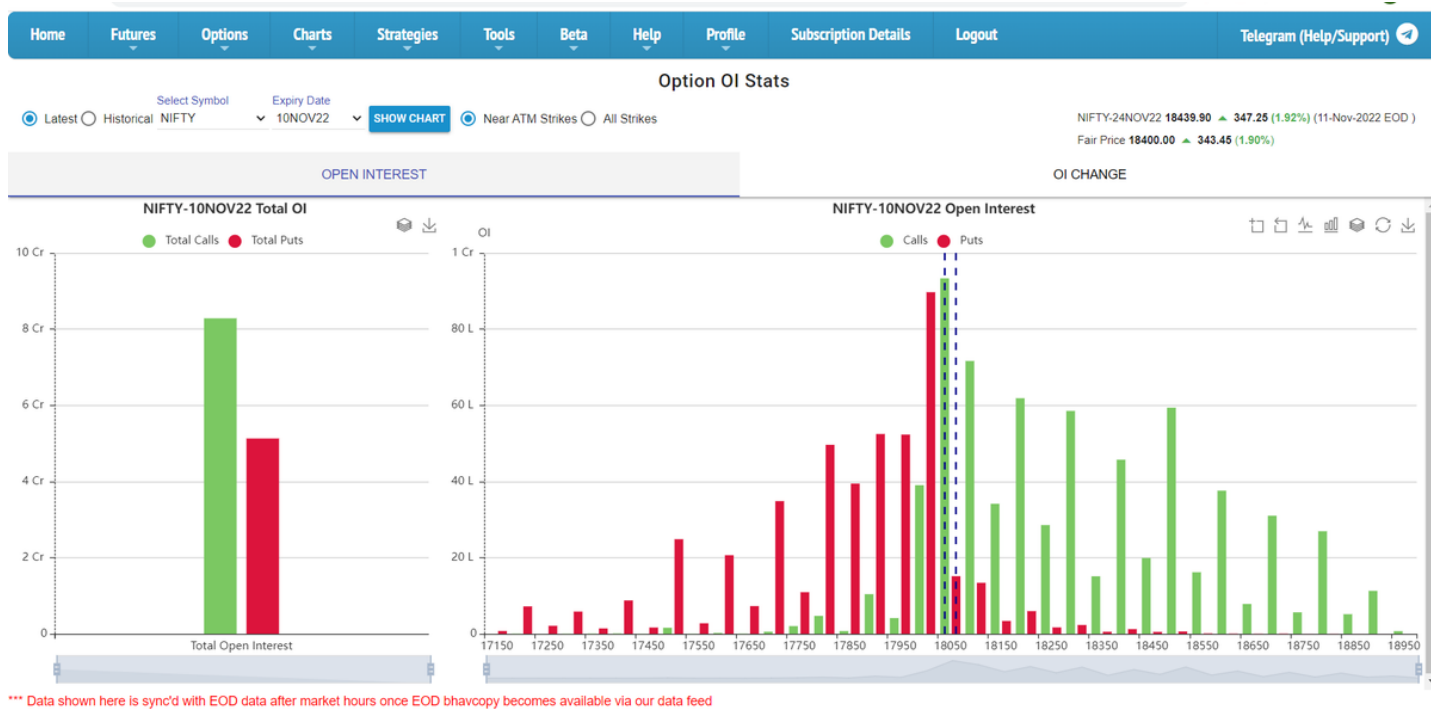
Home Futures Options Charts Strategies Tools Beta Help Profile Subscription Details Logout Telegram (Help/Support)

Option OI Stats

Latest Historical Select Symbol NIFTY Expiry Date 10NOV22 SHOW CHART Near ATM Strikes All Strikes

NIFTY-24NOV22 18439.90 ▲ 347.25 (1.92%) (11-Nov-2022 EOD )
Fair Price 18400.00 ▲ 343.45 (1.90%)

OPEN INTEREST | OI CHANGE

NIFTY-10NOV22 Total OI

Total Calls Total Puts

10 Cr
8 Cr
6 Cr
4 Cr
2 Cr
0

Total Open Interest

NIFTY-10NOV22 Open Interest

OI

Calls Puts

1 Cr
80 L
60 L
40 L
20 L
0

17150 17250 17350 17450 17550 17650 17750 17850 17950 18050 18150 18250 18350 18450 18550 18650 18750 18850 18950

*** Data shown here is sync'd with EOD data after market hours once EOD bhavcopy becomes available via our data feed